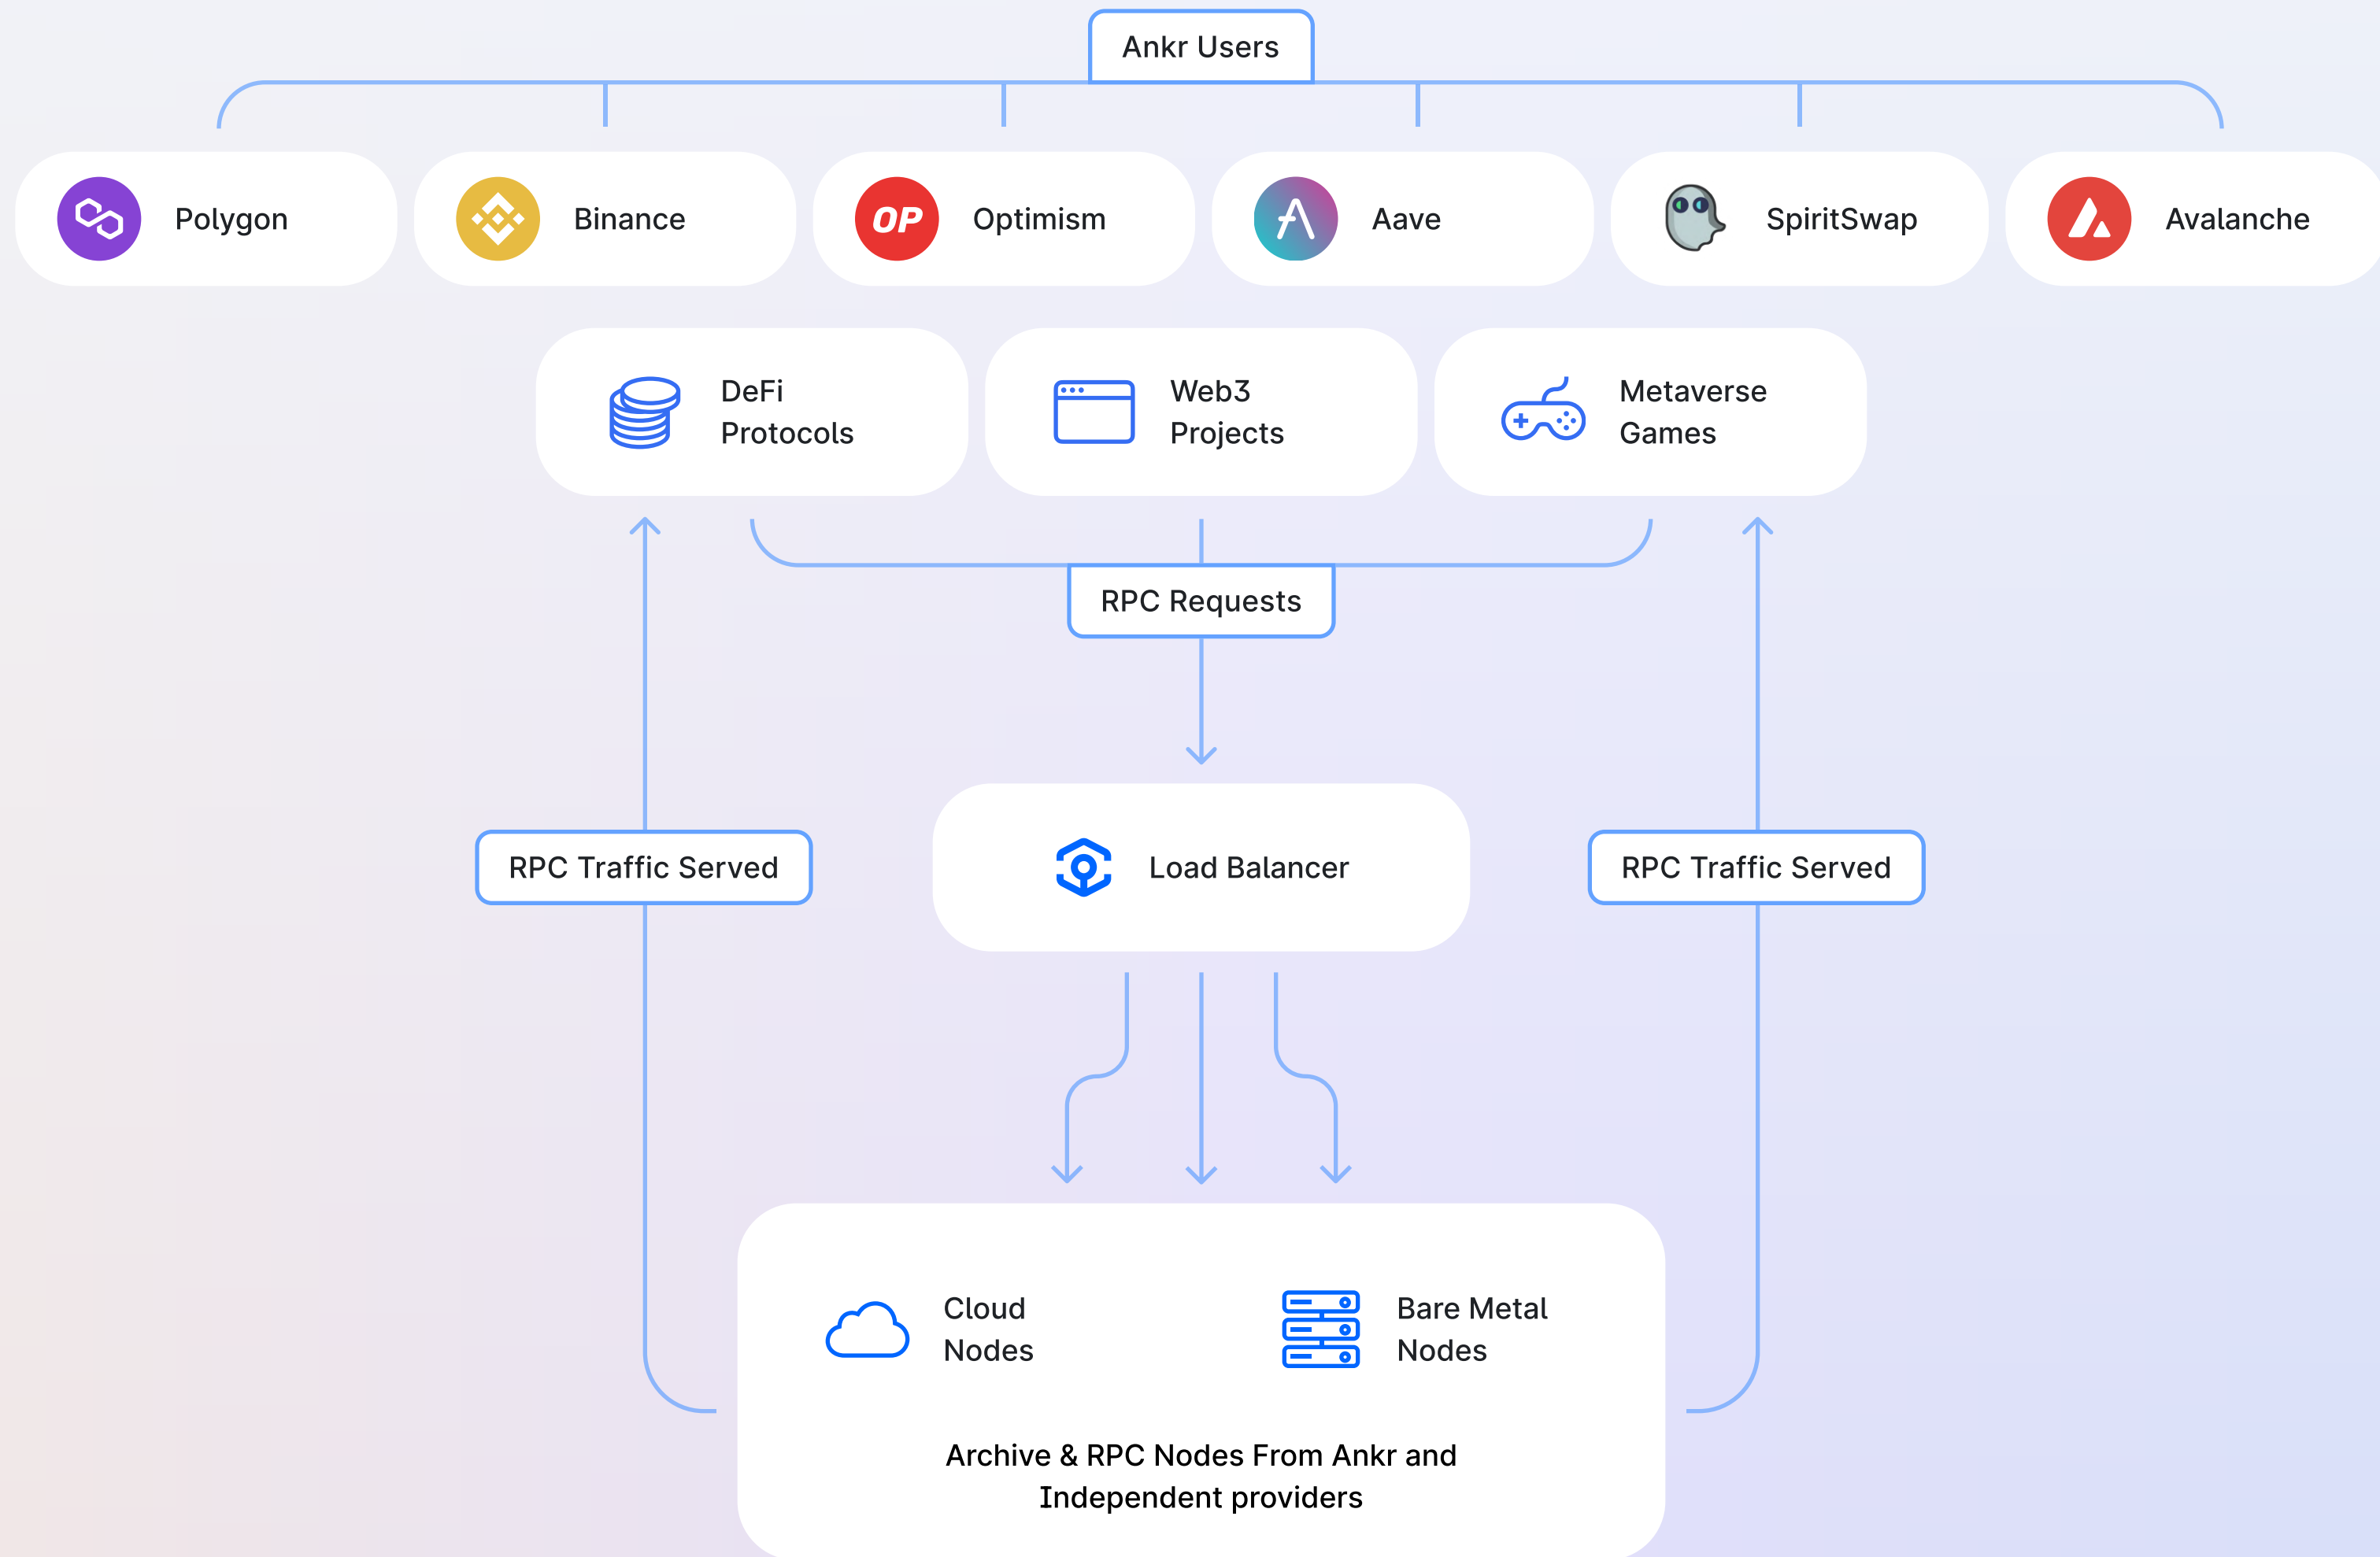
Ankr Users

Polygon

Binance

OP

Optimism

Aave

SpiritSwap

Avalanche

DeFi Protocols

Web3 Projects

Metaverse Games

RPC Requests

RPC Traffic Served

Load Balancer

RPC Traffic Served

Cloud Nodes

Bare Metal Nodes

Archive & RPC Nodes From Ankr and Independent providers